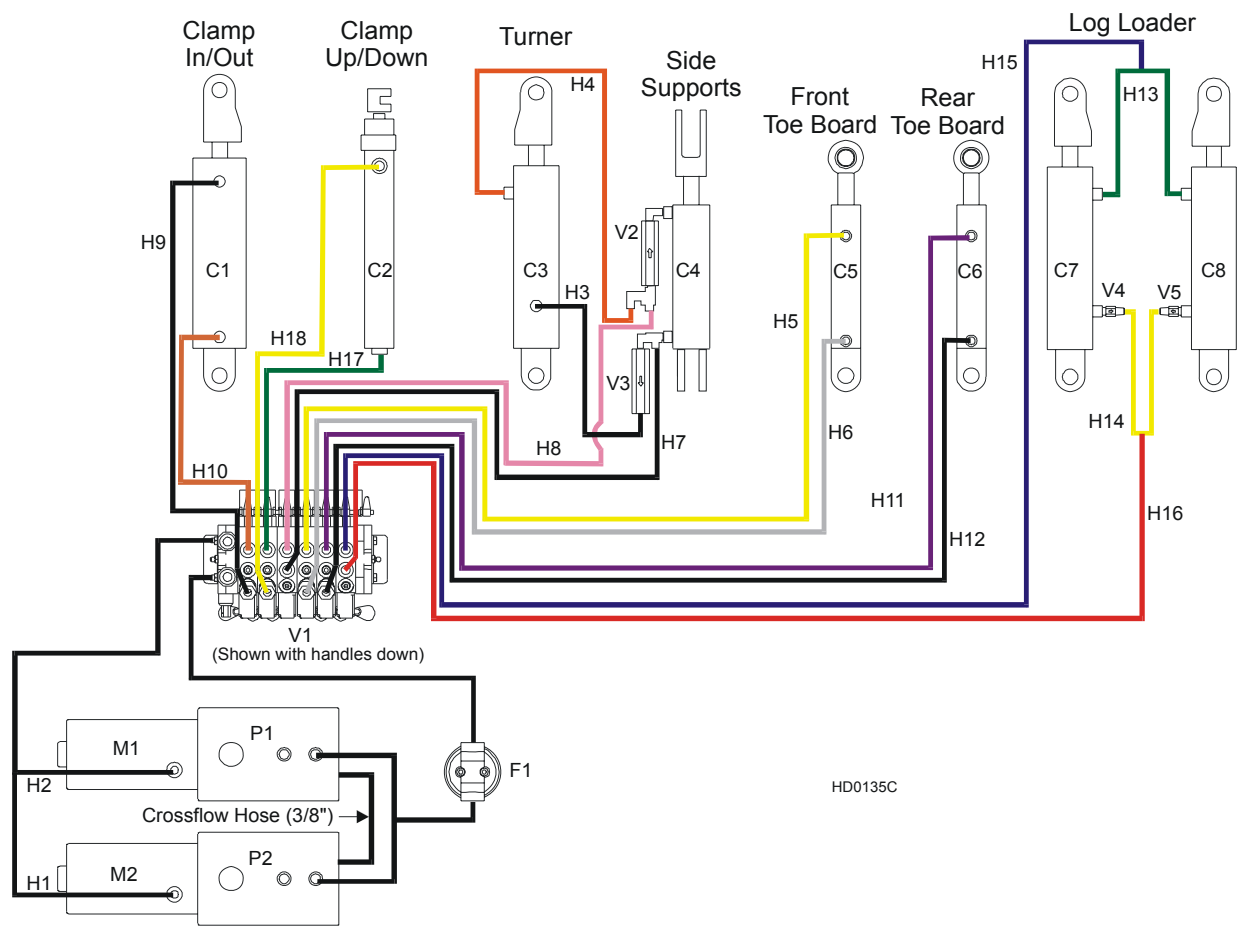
Clamp In/Out

Clamp Up/Down

Turner

Side Supports

Front Toe Board

Rear Toe Board

Log Loader

H4

H15

H13

H9

C1

C2

C3

V2

C4

C5

C6

C7

C8

H3

V4

V5

H5

H18

H17

V3

H6

H14

H8

H7

H10

H11

H16

H12

V1
(Shown with handles down)

M1

P1

F1

H2

Crossflow Hose (3/8")

HD0135C

M2

P2

H1